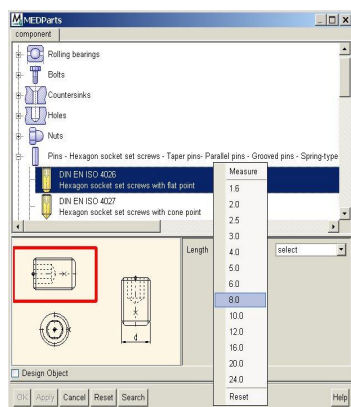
MEDParts
component
Rolling bearings
Bolts
Countersinks
Holes
Nuts
Pins - Hexagon socket set screws - Taper pins- Parallel pins - Grooved pins - Spring-type
DIN EN ISO 4026
Hexagon socket set screws with flat point
DIN EN ISO 4027
Hexagon socket set screws with cone point
Measure
1.6
2.0
2.5
3.0
4.0
5.0
6.0
8.0
10.0
12.0
16.0
20.0
24.0
Reset
Length
select
d
Design Object
OK
Apply
Cancel
Reset
Search
Help